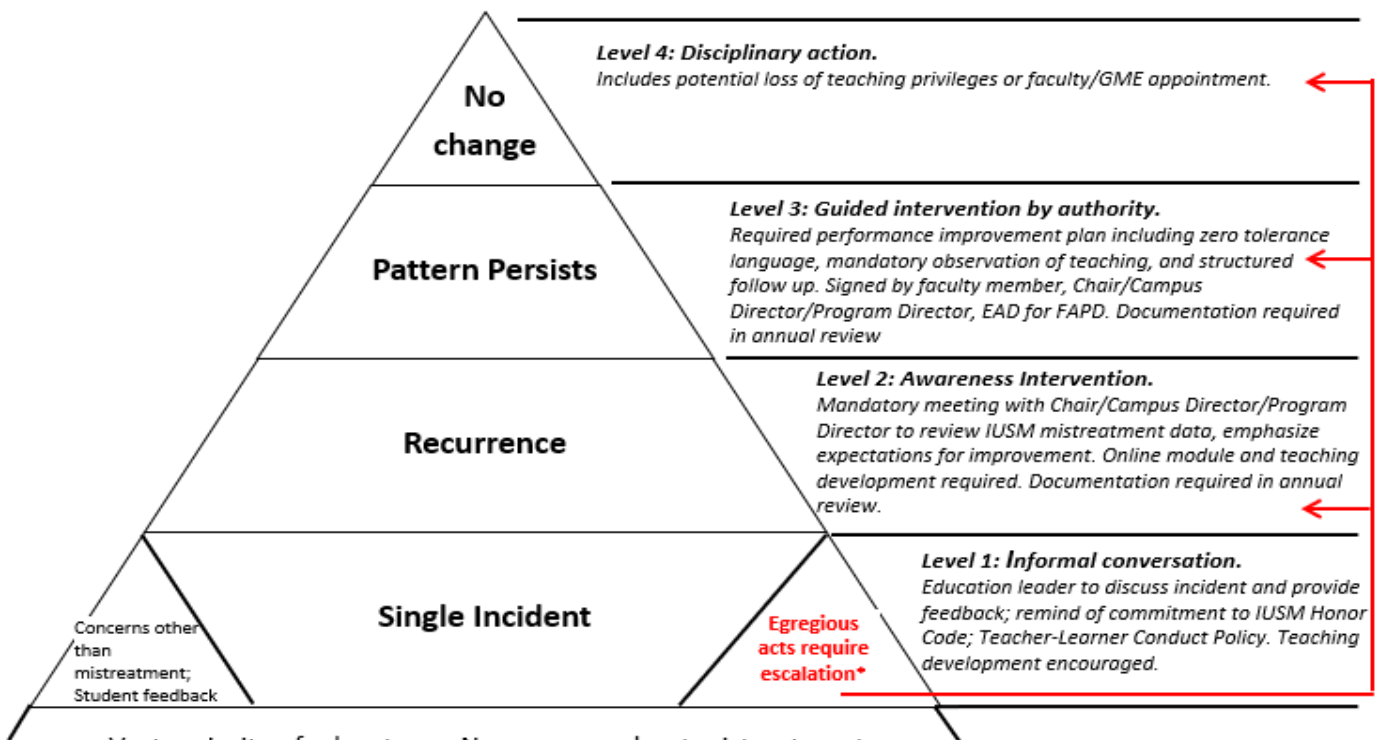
No change

Level 4: Disciplinary action.
Includes potential loss of teaching privileges or faculty/GME appointment.

Pattern Persists

Level 3: Guided intervention by authority.
Required performance improvement plan including zero tolerance language, mandatory observation of teaching, and structured follow up. Signed by faculty member, Chair/Campus Director/Program Director, EAD for FAPD. Documentation required in annual review

Recurrence

Level 2: Awareness Intervention.
Mandatory meeting with Chair/Campus Director/Program Director to review IUSM mistreatment data, emphasize expectations for improvement. Online module and teaching development required. Documentation required in annual review.

Concerns other than mistreatment; Student feedback

Single Incident

Egregious acts require escalation*

Level 1: Informal conversation.
Education leader to discuss incident and provide feedback; remind of commitment to IUSM Honor Code; Teacher-Learner Conduct Policy. Teaching development encouraged.

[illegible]